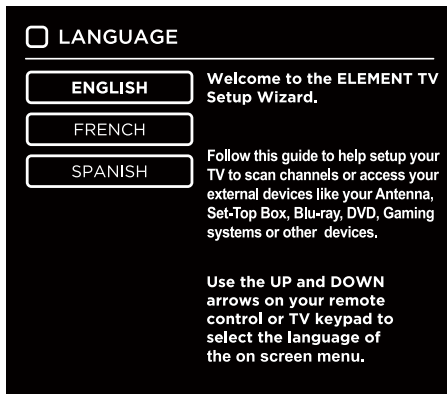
LANGUAGE

ENGLISH

FRENCH

SPANISH

Welcome to the ELEMENT TV Setup Wizard.

Follow this guide to help setup your TV to scan channels or access your external devices like your Antenna, Set-Top Box, Blu-ray, DVD, Gaming systems or other devices.

Use the UP and DOWN arrows on your remote control or TV keypad to select the language of the on screen menu.